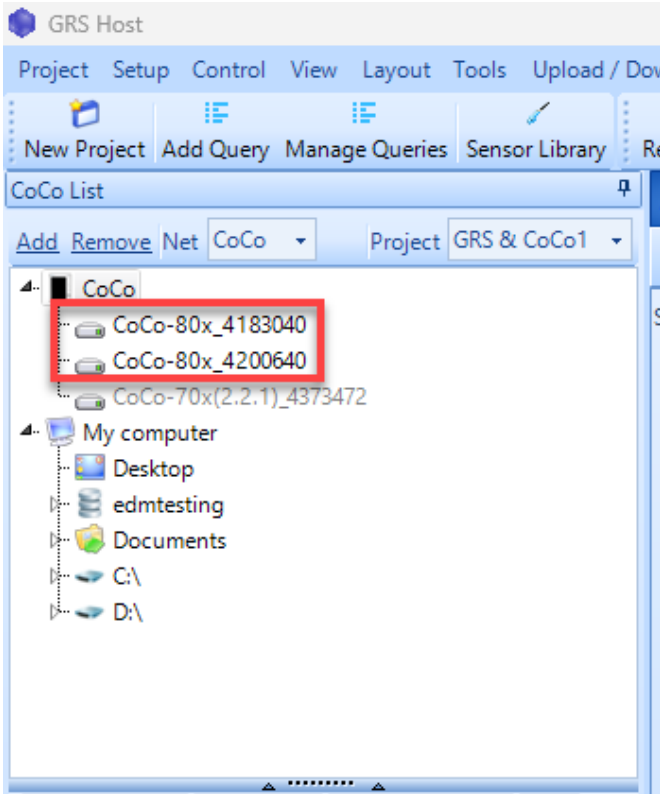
GRS Host

Project Setup Control View Layout Tools Upload / Dov

New Project Add Query Manage Queries Sensor Library Re

CoCo List

Add Remove Net CoCo Project GRS & CoCo1

CoCo
CoCo-80x_4183040
CoCo-80x_4200640
CoCo-70x(2.2.1)_4373472
My computer
Desktop
edmtesting
Documents
C:\
D:\

S